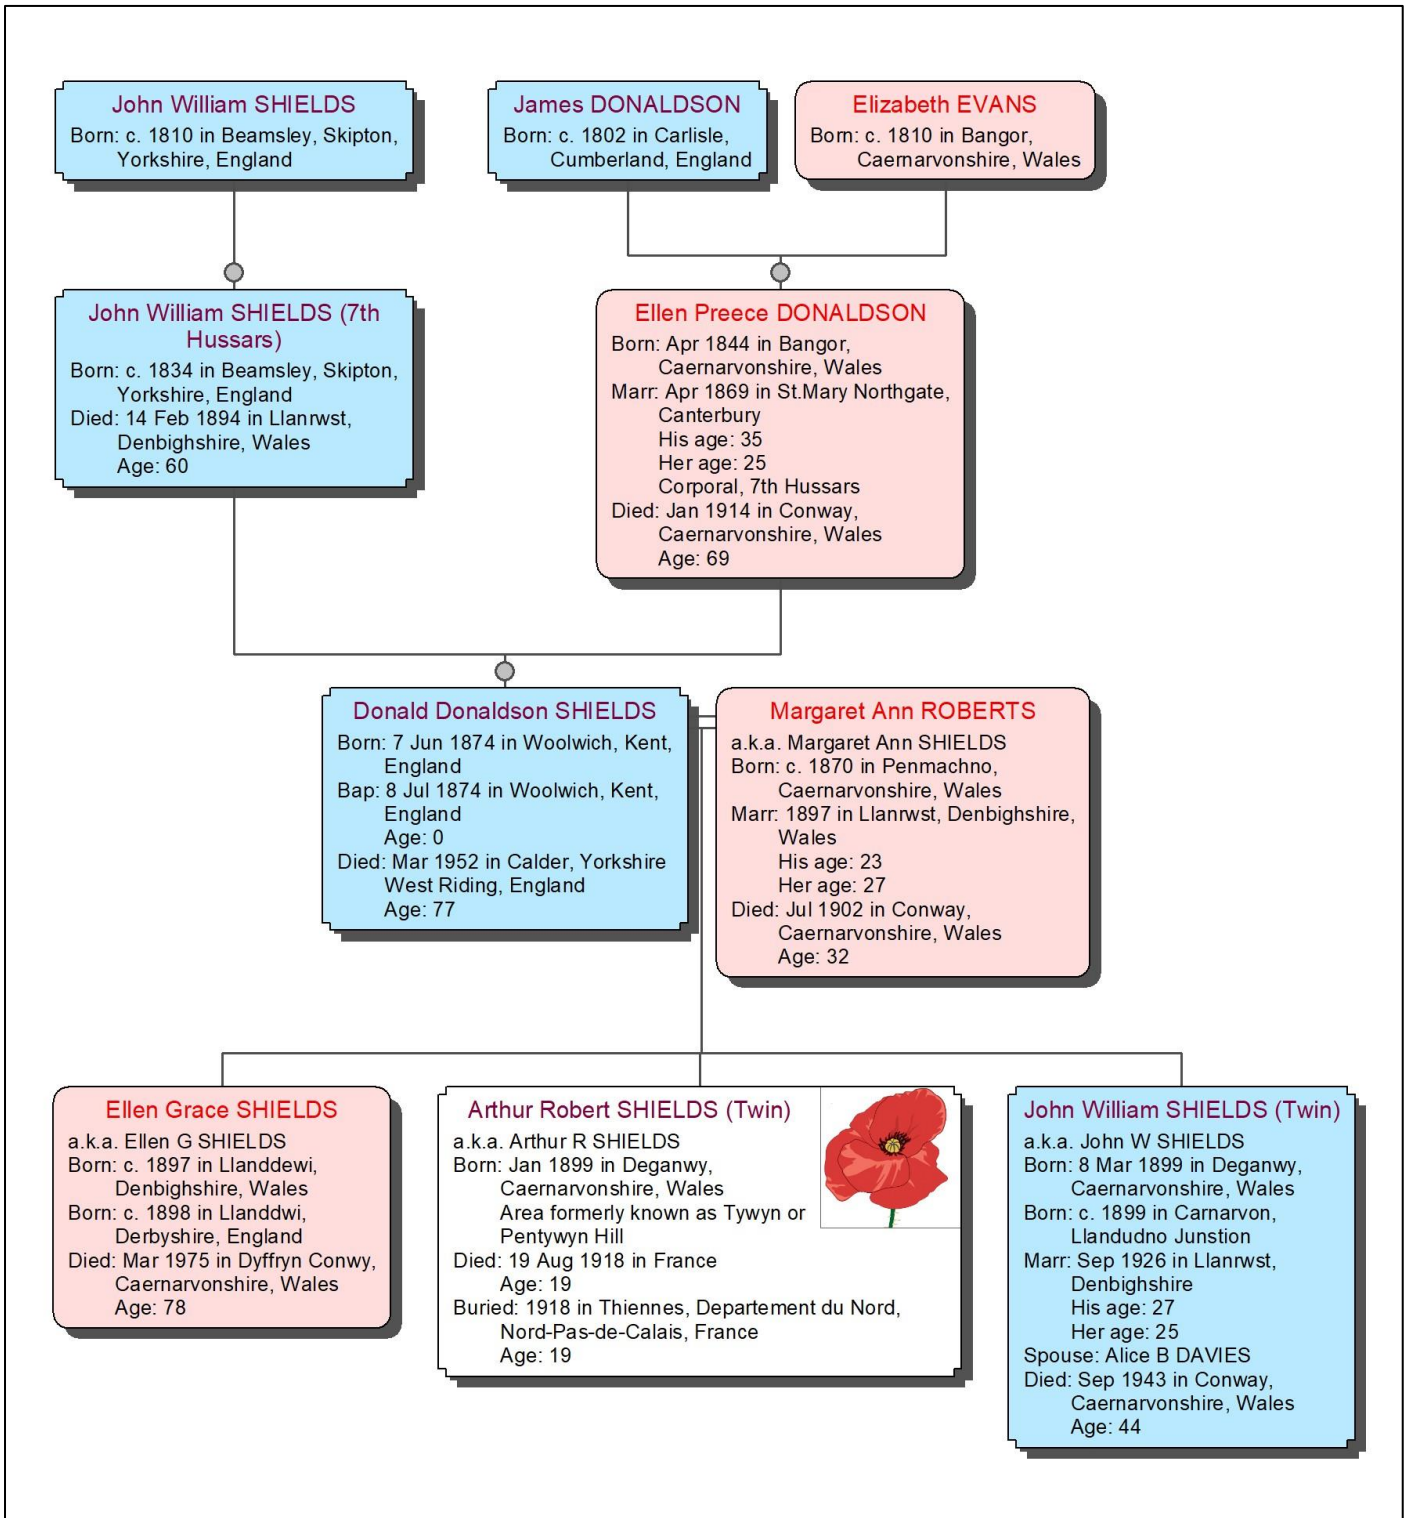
John William SHIELDS
Born: c. 1810 in Beamsley, Skipton, Yorkshire, England

James DONALDSON
Born: c. 1802 in Carlisle, Cumberland, England

Elizabeth EVANS
Born: c. 1810 in Bangor, Caernarvonshire, Wales

John William SHIELDS (7th Hussars)
Born: c. 1834 in Beamsley, Skipton, Yorkshire, England
Died: 14 Feb 1894 in Llanrwst, Denbighshire, Wales
Age: 60

Ellen Preece DONALDSON
Born: Apr 1844 in Bangor, Caernarvonshire, Wales
Marr: Apr 1869 in St.Mary Northgate, Canterbury
His age: 35
Her age: 25
Corporal, 7th Hussars
Died: Jan 1914 in Conway, Caernarvonshire, Wales
Age: 69

Donald Donaldson SHIELDS
Born: 7 Jun 1874 in Woolwich, Kent, England
Bap: 8 Jul 1874 in Woolwich, Kent, England
Age: 0
Died: Mar 1952 in Calder, Yorkshire West Riding, England
Age: 77

Margaret Ann ROBERTS
a.k.a. Margaret Ann SHIELDS
Born: c. 1870 in Penmachno, Caernarvonshire, Wales
Marr: 1897 in Llanrwst, Denbighshire, Wales
His age: 23
Her age: 27
Died: Jul 1902 in Conway, Caernarvonshire, Wales
Age: 32

Ellen Grace SHIELDS
a.k.a. Ellen G SHIELDS
Born: c. 1897 in Llanddewi, Denbighshire, Wales
Born: c. 1898 in Llanddwi, Derbyshire, England
Died: Mar 1975 in Dyffryn Conwy, Caernarvonshire, Wales
Age: 78

Arthur Robert SHIELDS (Twin)
a.k.a. Arthur R SHIELDS
Born: Jan 1899 in Deganwy, Caernarvonshire, Wales
Area formerly known as Tywyn or Pentywyn Hill
Died: 19 Aug 1918 in France
Age: 19
Buried: 1918 in Thiennes, Departement du Nord, Nord-Pas-de-Calais, France
Age: 19

John William SHIELDS (Twin)
a.k.a. John W SHIELDS
Born: 8 Mar 1899 in Deganwy, Caernarvonshire, Wales
Born: c. 1899 in Carnarvon, Llandudno Junstion
Marr: Sep 1926 in Llanrwst, Denbighshire
His age: 27
Her age: 25
Spouse: Alice B DAVIES
Died: Sep 1943 in Conway, Caernarvonshire, Wales
Age: 44